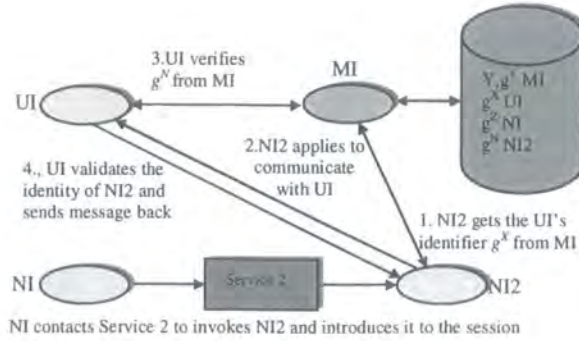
3.UI verifies $g^N$ from MI

MI

UI

$Y, g^Y$ MI
$g^X$ UI
$g^Z$ NI
$g^N$ NI2

2.NI2 applies to communicate with UI

4., UI validates the identity of NI2 and sends message back

1. NI2 gets the UI's identifier $g^X$ from MI

NI

Service 2

NI2

NI contacts Service 2 to invokes NI2 and introduces it to the session